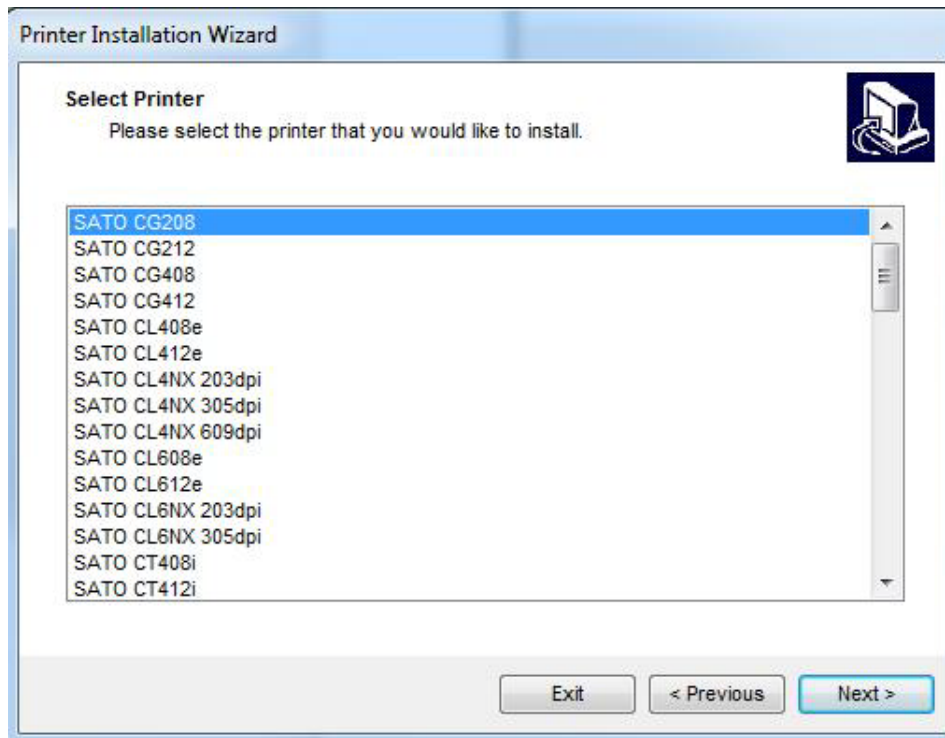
Printer Installation Wizard

Select Printer
Please select the printer that you would like to install.

SATO CG208
SATO CG212
SATO CG408
SATO CG412
SATO CL408e
SATO CL412e
SATO CL4NX 203dpi
SATO CL4NX 305dpi
SATO CL4NX 609dpi
SATO CL608e
SATO CL612e
SATO CL6NX 203dpi
SATO CL6NX 305dpi
SATO CT408i
SATO CT412i

Exit
< Previous
Next >